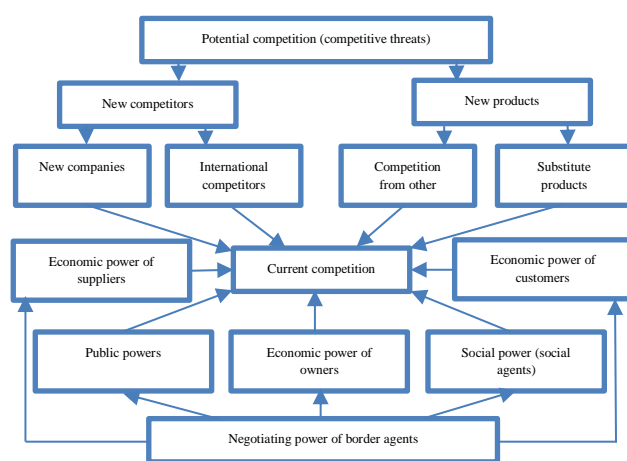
Potential competition (competitive threats)

New competitors

New products

New companies

International competitors

Competition from other

Substitute products

Economic power of suppliers

Current competition

Economic power of customers

Public powers

Economic power of owners

Social power (social agents)

Negotiating power of border agents